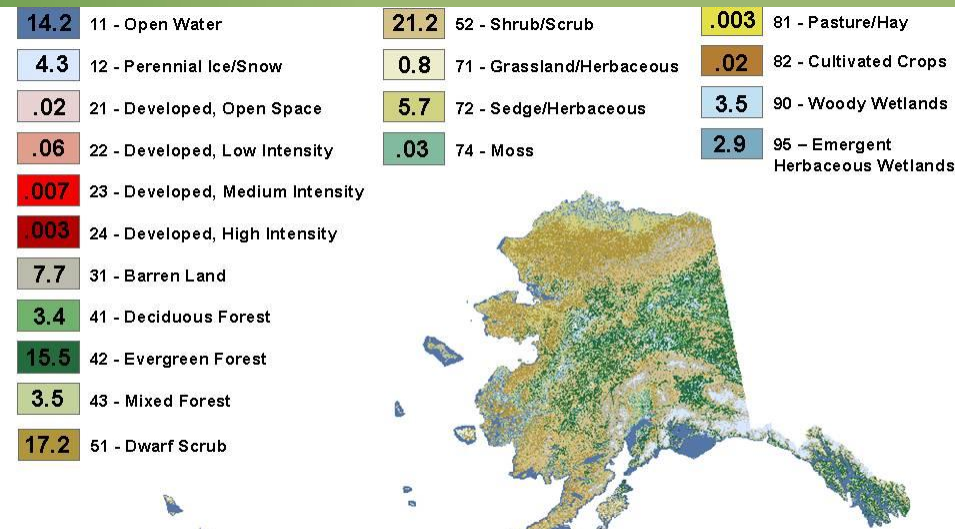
14.2 11 - Open Water
4.3 12 - Perennial Ice/Snow
.02 21 - Developed, Open Space
.06 22 - Developed, Low Intensity
.007 23 - Developed, Medium Intensity
.003 24 - Developed, High Intensity
7.7 31 - Barren Land
3.4 41 - Deciduous Forest
15.5 42 - Evergreen Forest
3.5 43 - Mixed Forest
17.2 51 - Dwarf Scrub

21.2 52 - Shrub/Scrub
0.8 71 - Grassland/Herbaceous
5.7 72 - Sedge/Herbaceous
.03 74 - Moss

.003 81 - Pasture/Hay
.02 82 - Cultivated Crops
3.5 90 - Woody Wetlands
2.9 95 – Emergent Herbaceous Wetlands